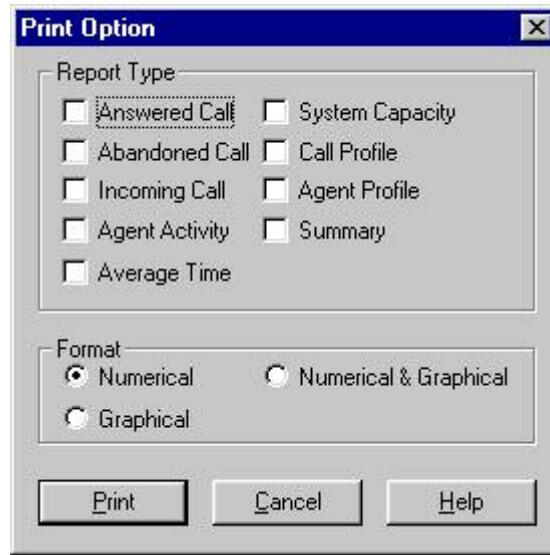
Print Option

Report Type

Answered Call

Abandoned Call

Incoming Call

Agent Activity

Average Time

System Capacity

Call Profile

Agent Profile

Summary

Format

Numerical

Numerical & Graphical

Graphical

Print

Cancel

Help